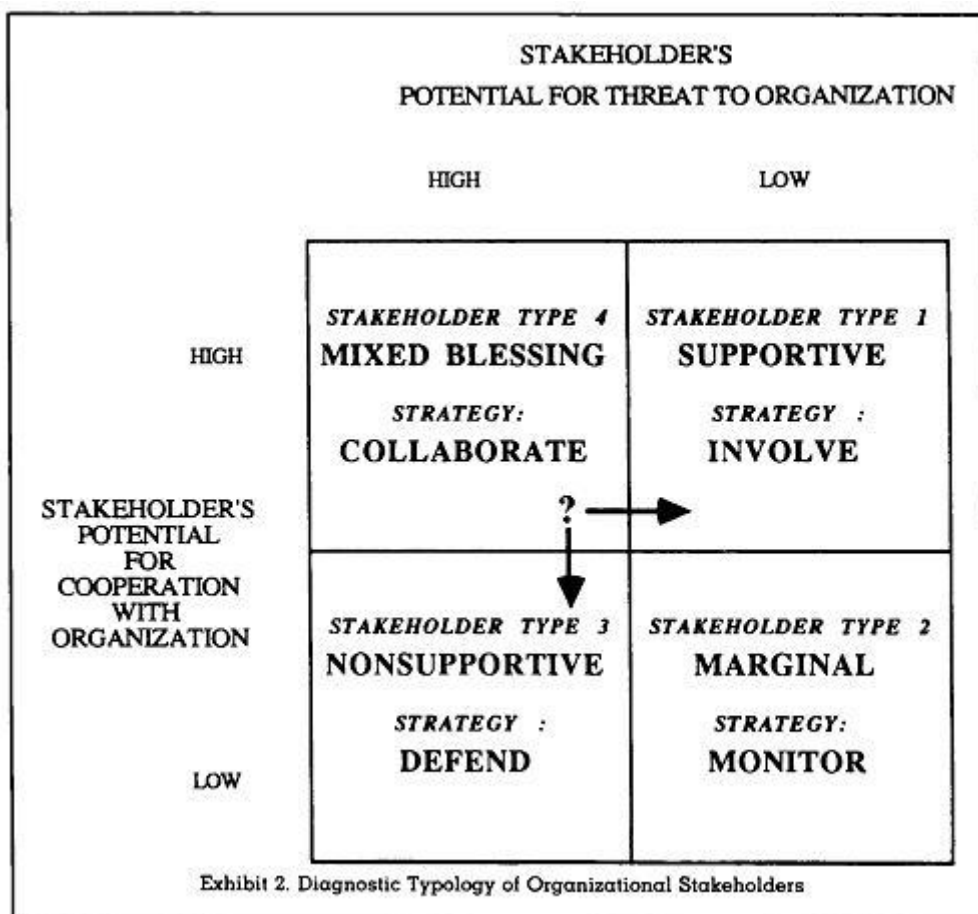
STAKEHOLDER'S
POTENTIAL FOR THREAT TO ORGANIZATION

HIGH

LOW

HIGH

STAKEHOLDER'S POTENTIAL FOR COOPERATION WITH ORGANIZATION

LOW

| STAKEHOLDER TYPE 4 MIXED BLESSING STRATEGY: COLLABORATE ? | STAKEHOLDER TYPE 1 SUPPORTIVE STRATEGY : INVOLVE |
|---|---|
| STAKEHOLDER TYPE 3 NONSUPPORTIVE STRATEGY : DEFEND | STAKEHOLDER TYPE 2 MARGINAL STRATEGY: MONITOR |

Exhibit 2. Diagnostic Typology of Organizational Stakeholders